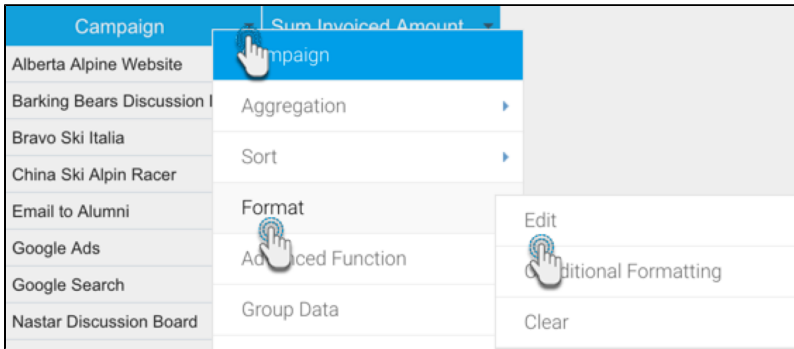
| Campaign | Sum Invoiced Amount |
|---|---|
| Alberta Alpine Website | |
| Barking Bears Discussion I | |
| Bravo Ski Italia | |
| China Ski Alpin Racer | |
| Email to Alumni | |
| Google Ads | |
| Google Search | |
| Nastar Discussion Board | |

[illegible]mpaign
Aggregation
Sort
Format
Ad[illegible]ced Function
Group Data

Edit
C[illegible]ditional Formatting
Clear